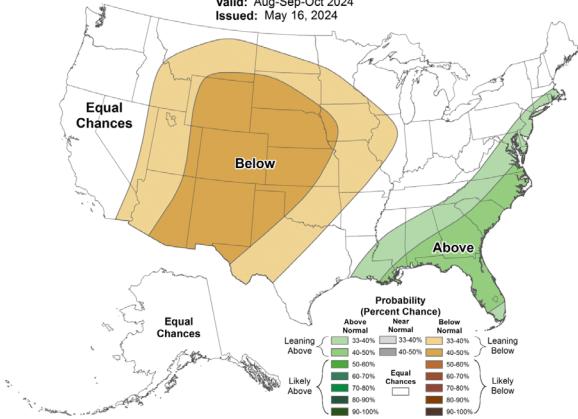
Valid: Aug-Sep-Oct 2024
Issued: May 16, 2024

Equal Chances

Below

Above

Equal Chances

Probability (Percent Chance)

| | Above Normal | Near Normal | Below Normal | |
|---|---|---|---|---|
| Leaning Above | 33-40% | 33-40% | 33-40% | Leaning Below |
| | 40-50% | 40-50% | 40-50% | |
| Likely Above | 50-60% | | 50-60% | Likely Below |
| | 60-70% | Equal Chances | 60-70% | |
| | 70-80% | | 70-80% | |
| | 80-90% | | 80-90% | |
| | 90-100% | | 90-100% | |